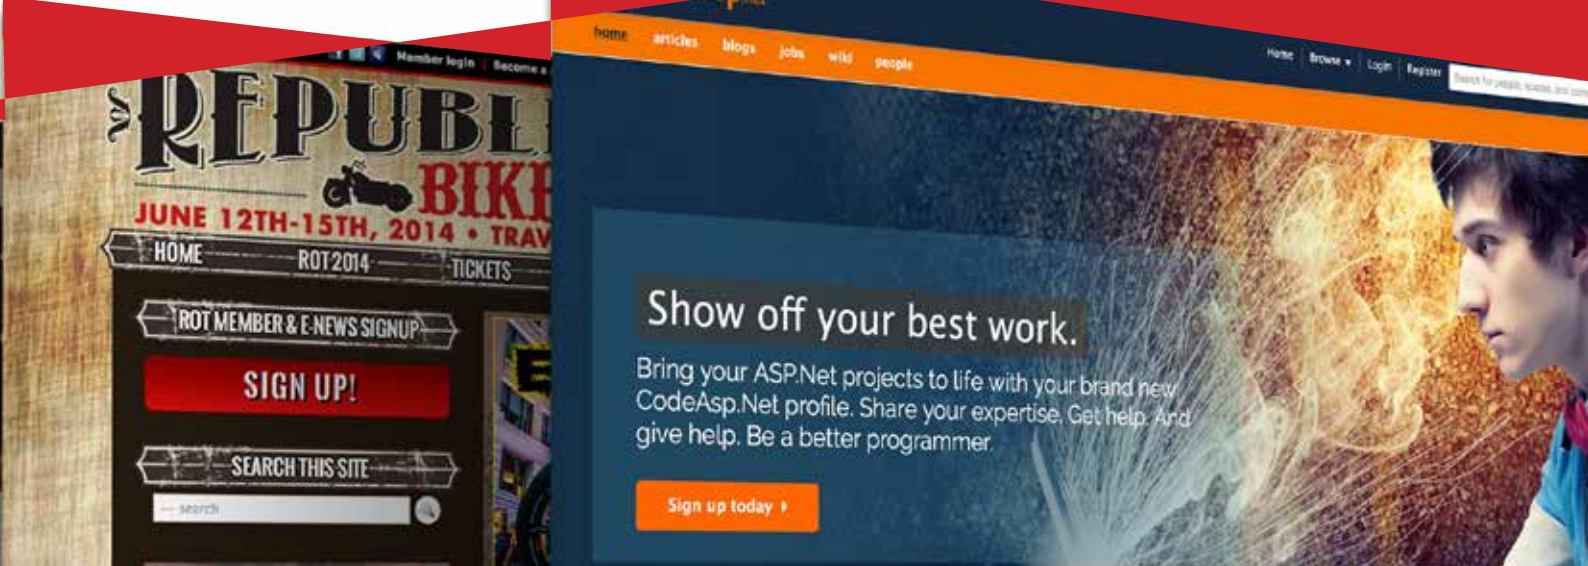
Member login | Become a

REPUBL

BIKE

JUNE 12TH-15TH, 2014 • TRAV

HOME ROT2014 TICKETS

ROT MEMBER & E-NEWS SIGNUP

SIGN UP!

SEARCH THIS SITE

search

home articles blogs jobs wiki people

Home Browse Login Register Search for people, scripts, and more

Show off your best work.

Bring your ASP.Net projects to life with your brand new CodeAsp.Net profile. Share your expertise. Get help. And give help. Be a better programmer.

Sign up today ›